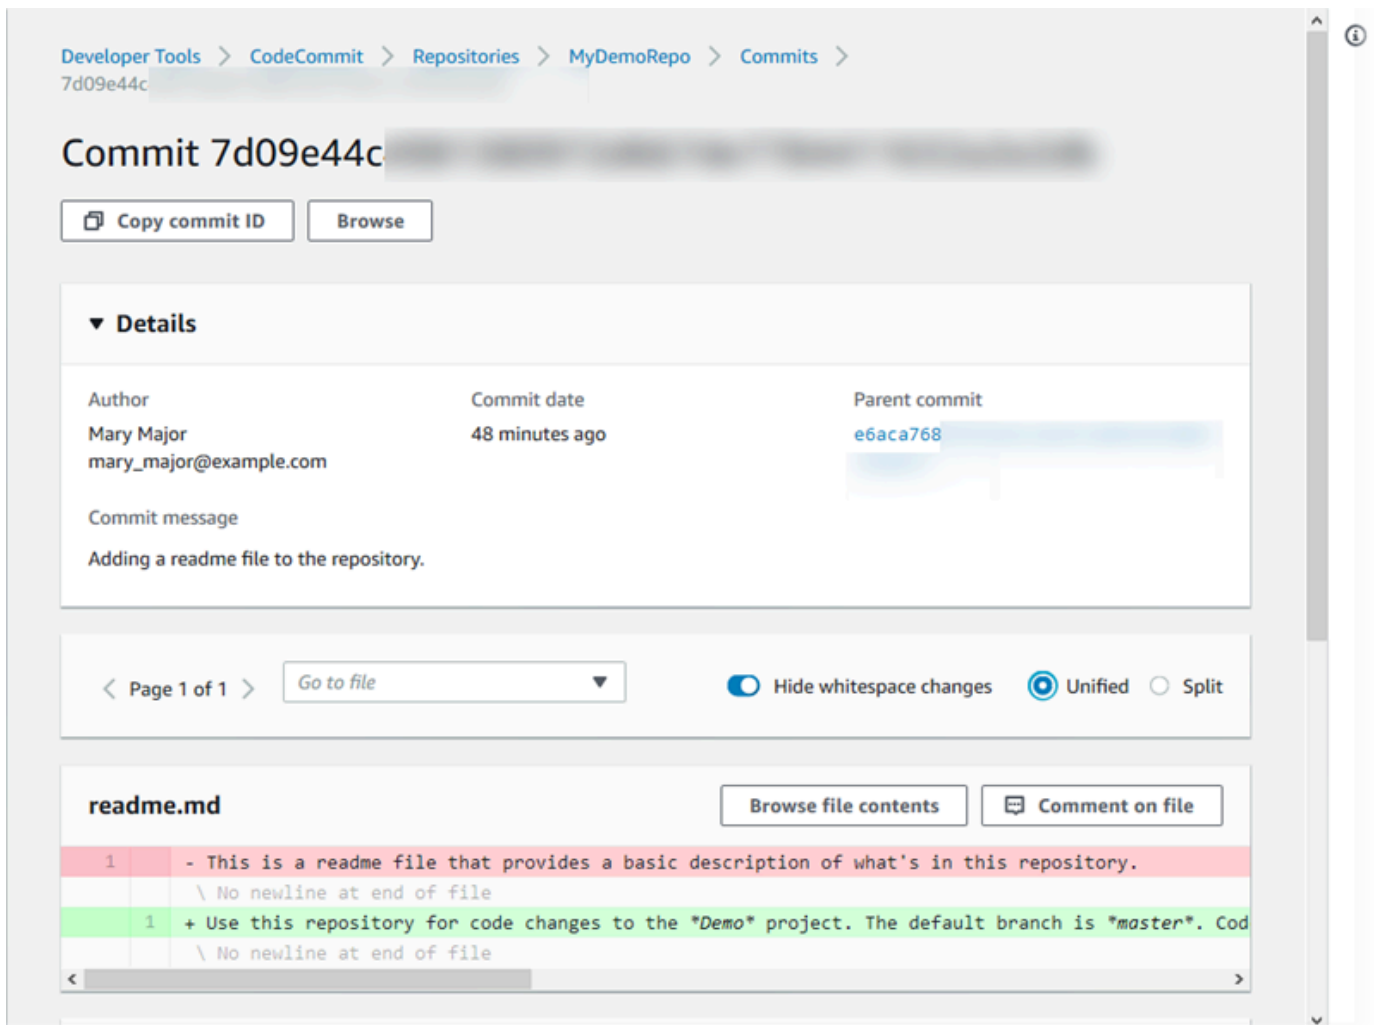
Developer Tools > CodeCommit > Repositories > MyDemoRepo > Commits >
7d09e44c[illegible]

Commit 7d09e44c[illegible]

Copy commit ID Browse

▼ Details

Author
Mary Major
mary_major@example.com

Commit date
48 minutes ago

Parent commit
e6aca768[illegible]

Commit message
Adding a readme file to the repository.

< Page 1 of 1 >
Go to file
Hide whitespace changes
Unified
Split

readme.md
Browse file contents
Comment on file

1 - This is a readme file that provides a basic description of what's in this repository.
\ No newline at end of file
1 + Use this repository for code changes to the *Demo* project. The default branch is *master*. Cod
\ No newline at end of file